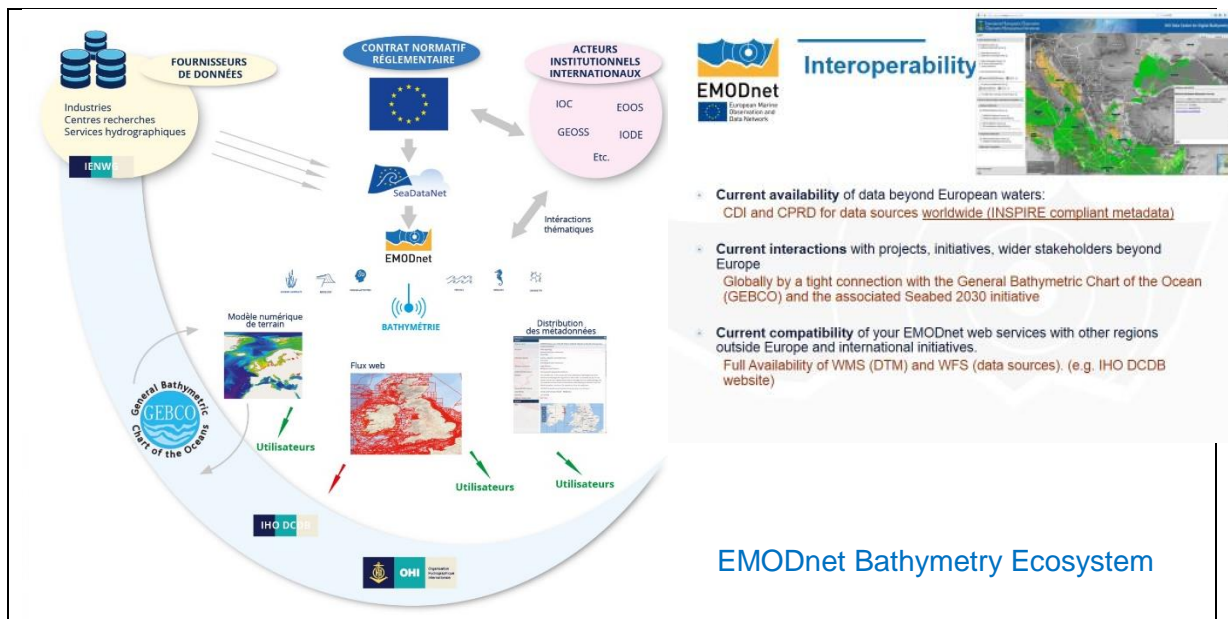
FOURNISSEURS DE DONNÉES

Industries
Centres recherches
Services hydrographiques

IENWG

CONTRAT NORMATIF RÉGLEMENTAIRE

ACTEURS INSTITUTIONNELS INTERNATIONAUX

IOC
EOOS
GEOSS
IODE
Etc.

SeaDataNet

Intéractions thématiques

EMODnet

BATHYMÉTRIE

Modèle numérique de terrain

Distribution des métadonnées

Flux web

General Bathymetric Chart of the Oceans

GEBCO

Utilisateurs

Utilisateurs

Utilisateurs

IHO DCDB

OHI

EMODnet
European Marine Observation and Data Network

Interoperability

Current availability of data beyond European waters:
CDI and CPRD for data sources worldwide (INSPIRE compliant metadata)

Current interactions with projects, initiatives, wider stakeholders beyond Europe
Globally by a tight connection with the General Bathymetric Chart of the Ocean (GEBCO) and the associated Seabed 2030 initiative

Current compatibility of your EMODnet web services with other regions outside Europe and international initiatives.
Full Availability of WMS (DTM) and WFS (data sources). (e.g. IHO DCDB website)

EMODnet Bathymetry Ecosystem